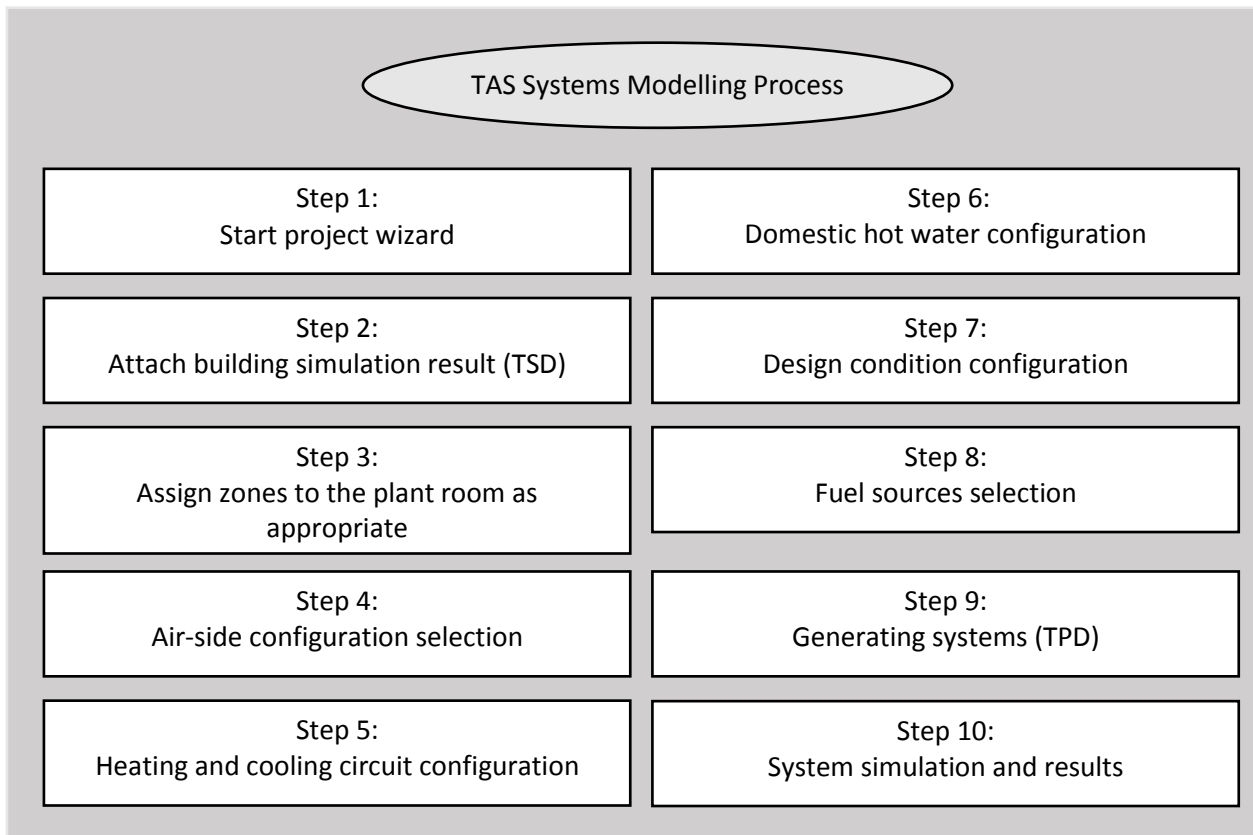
TAS Systems Modelling Process

Step 1:
Start project wizard

Step 2:
Attach building simulation result (TSD)

Step 3:
Assign zones to the plant room as appropriate

Step 4:
Air-side configuration selection

Step 5:
Heating and cooling circuit configuration

Step 6:
Domestic hot water configuration

Step 7:
Design condition configuration

Step 8:
Fuel sources selection

Step 9:
Generating systems (TPD)

Step 10:
System simulation and results